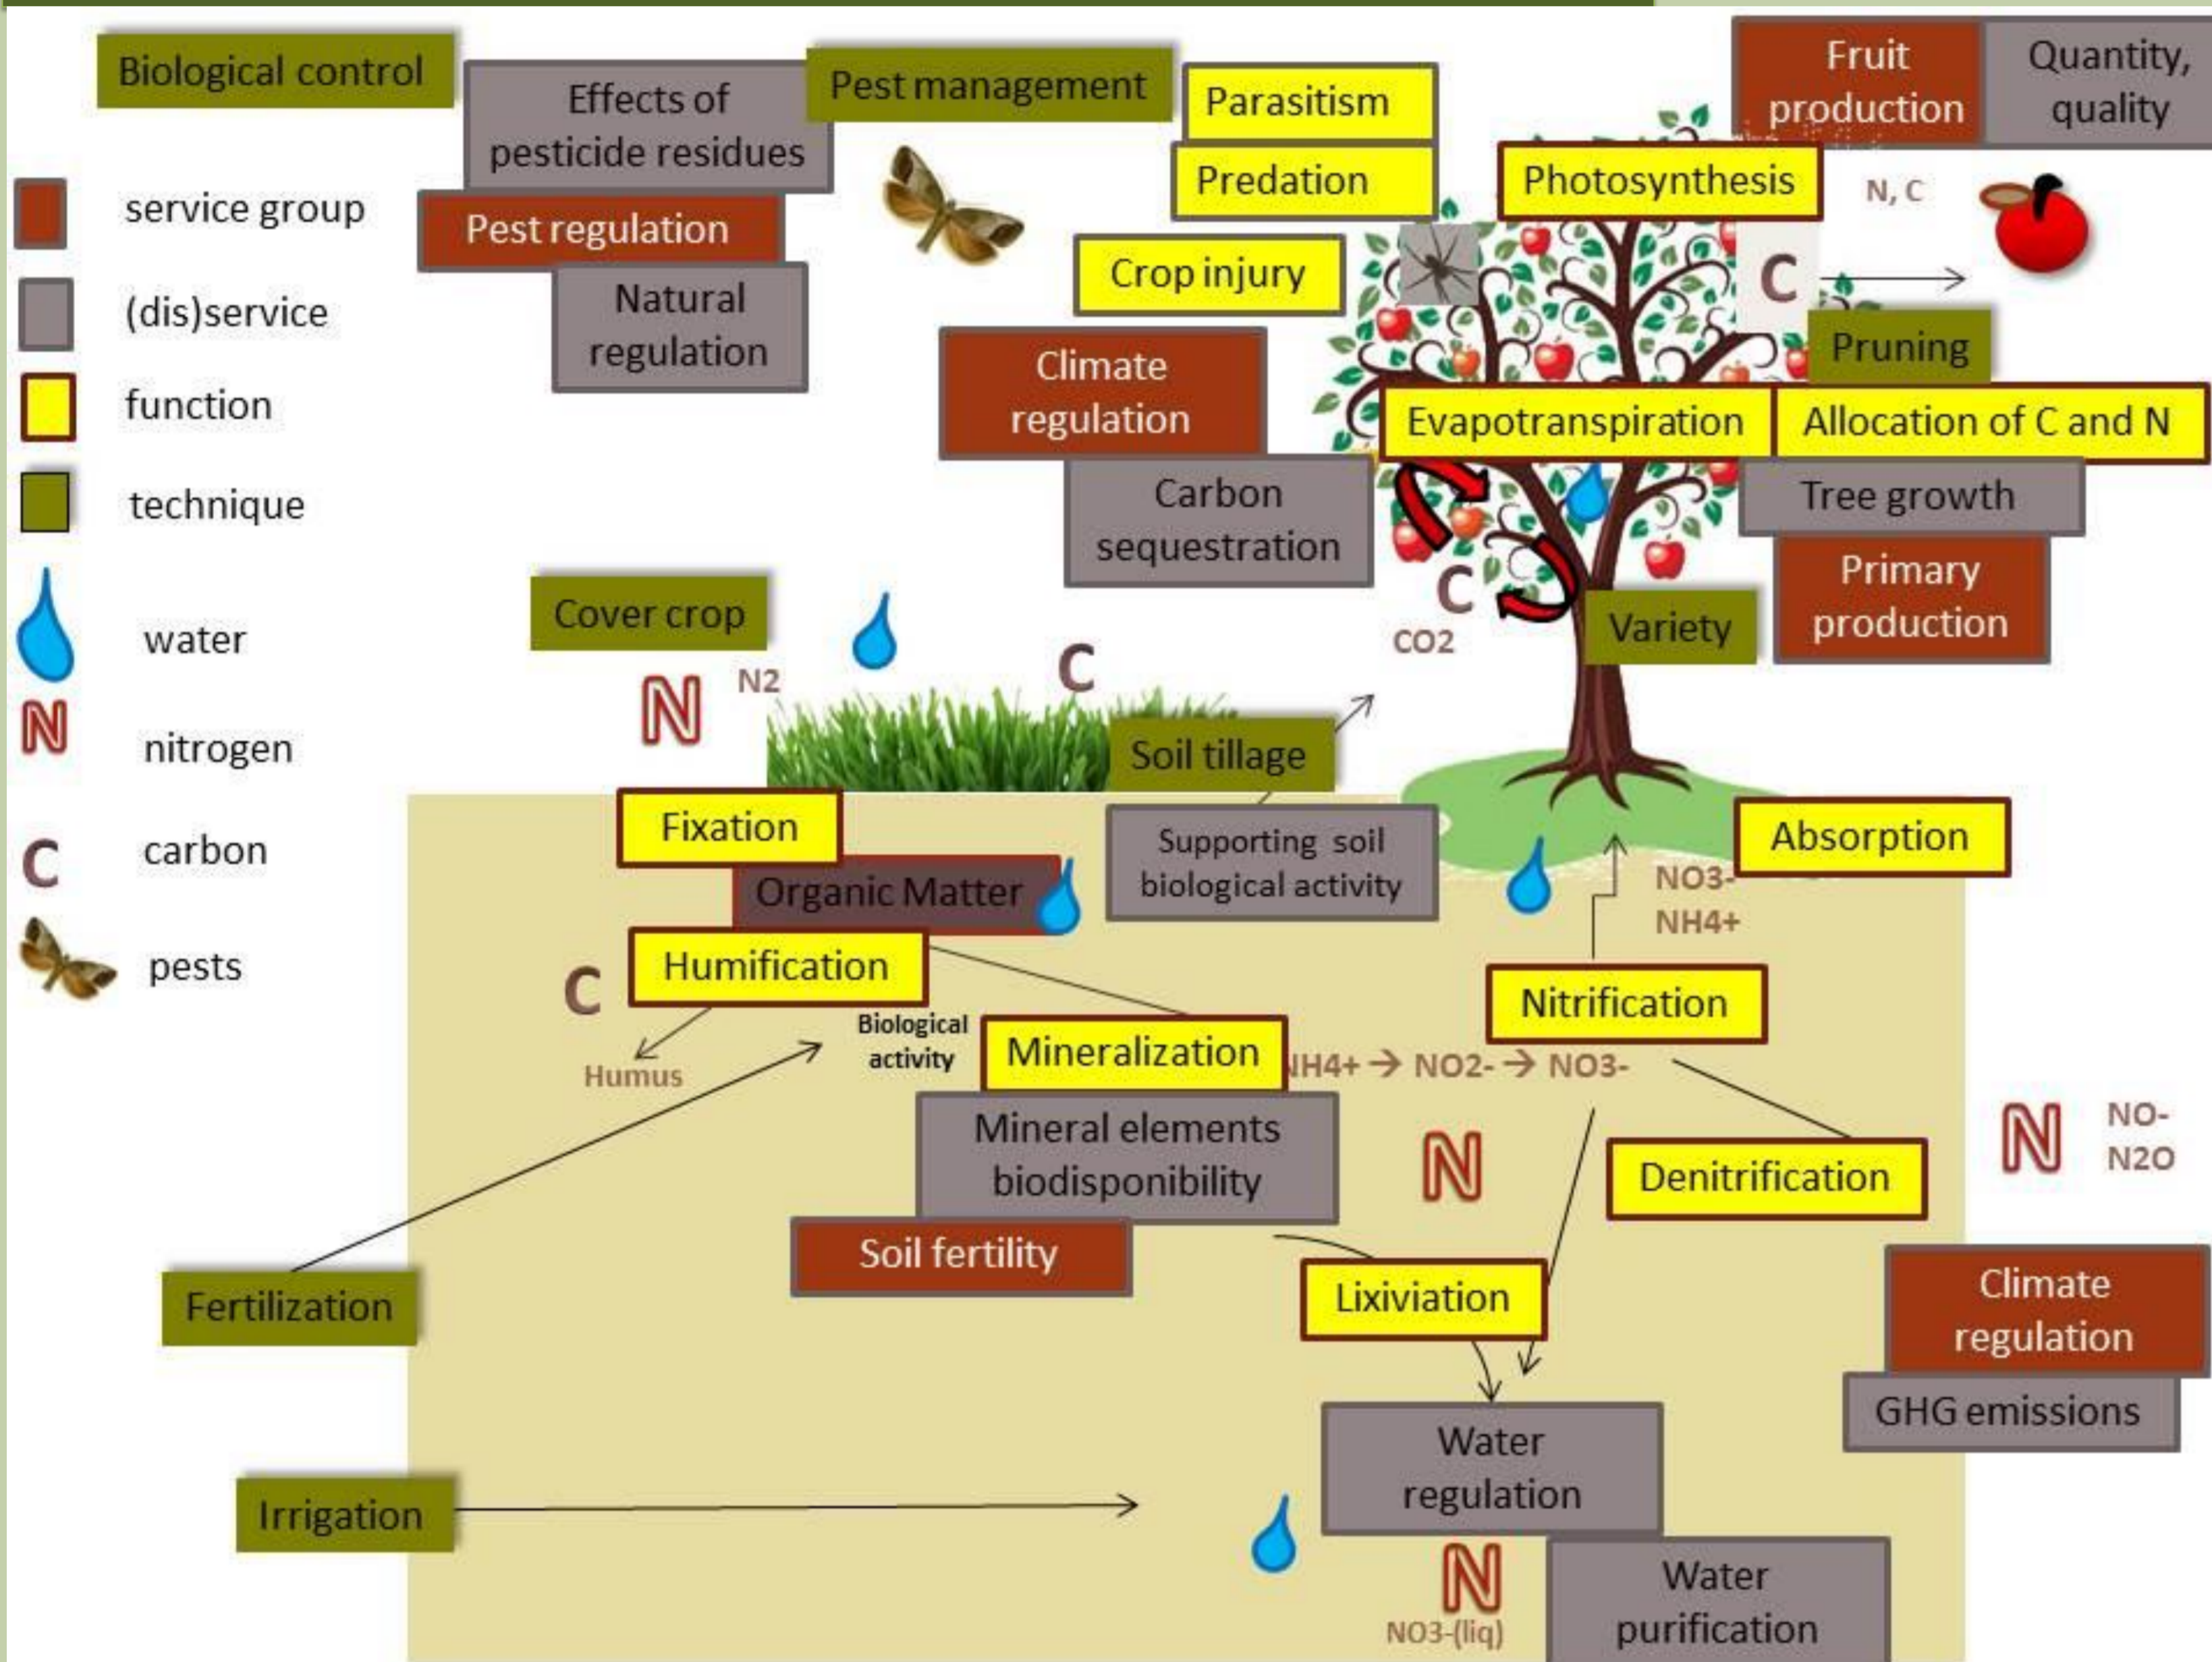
Biological control

service group

(dis)service

function

technique

water

N nitrogen

C carbon

pests

Effects of pesticide residues

Pest management

Parasitism

Predation

Photosynthesis

Fruit production

Quantity, quality

N, C

Pest regulation

Natural regulation

Crop injury

C

Pruning

Climate regulation

Evapotranspiration

Allocation of C and N

Carbon sequestration

Tree growth

Primary production

C

CO2

Variety

Cover crop

N

N2

C

Soil tillage

Fixation

Supporting soil biological activity

Absorption

Organic Matter

NO3-

NH4+

Humification

C

Humus

Biological activity

Nitrification

Mineralization

NH4+ → NO2- → NO3-

N

NO-

N2O

Mineral elements biodisponibility

N

Denitrification

Soil fertility

Fertilization

Lixiviation

Climate regulation

GHG emissions

Irrigation

Water regulation

N

NO3-(liq)

Water purification